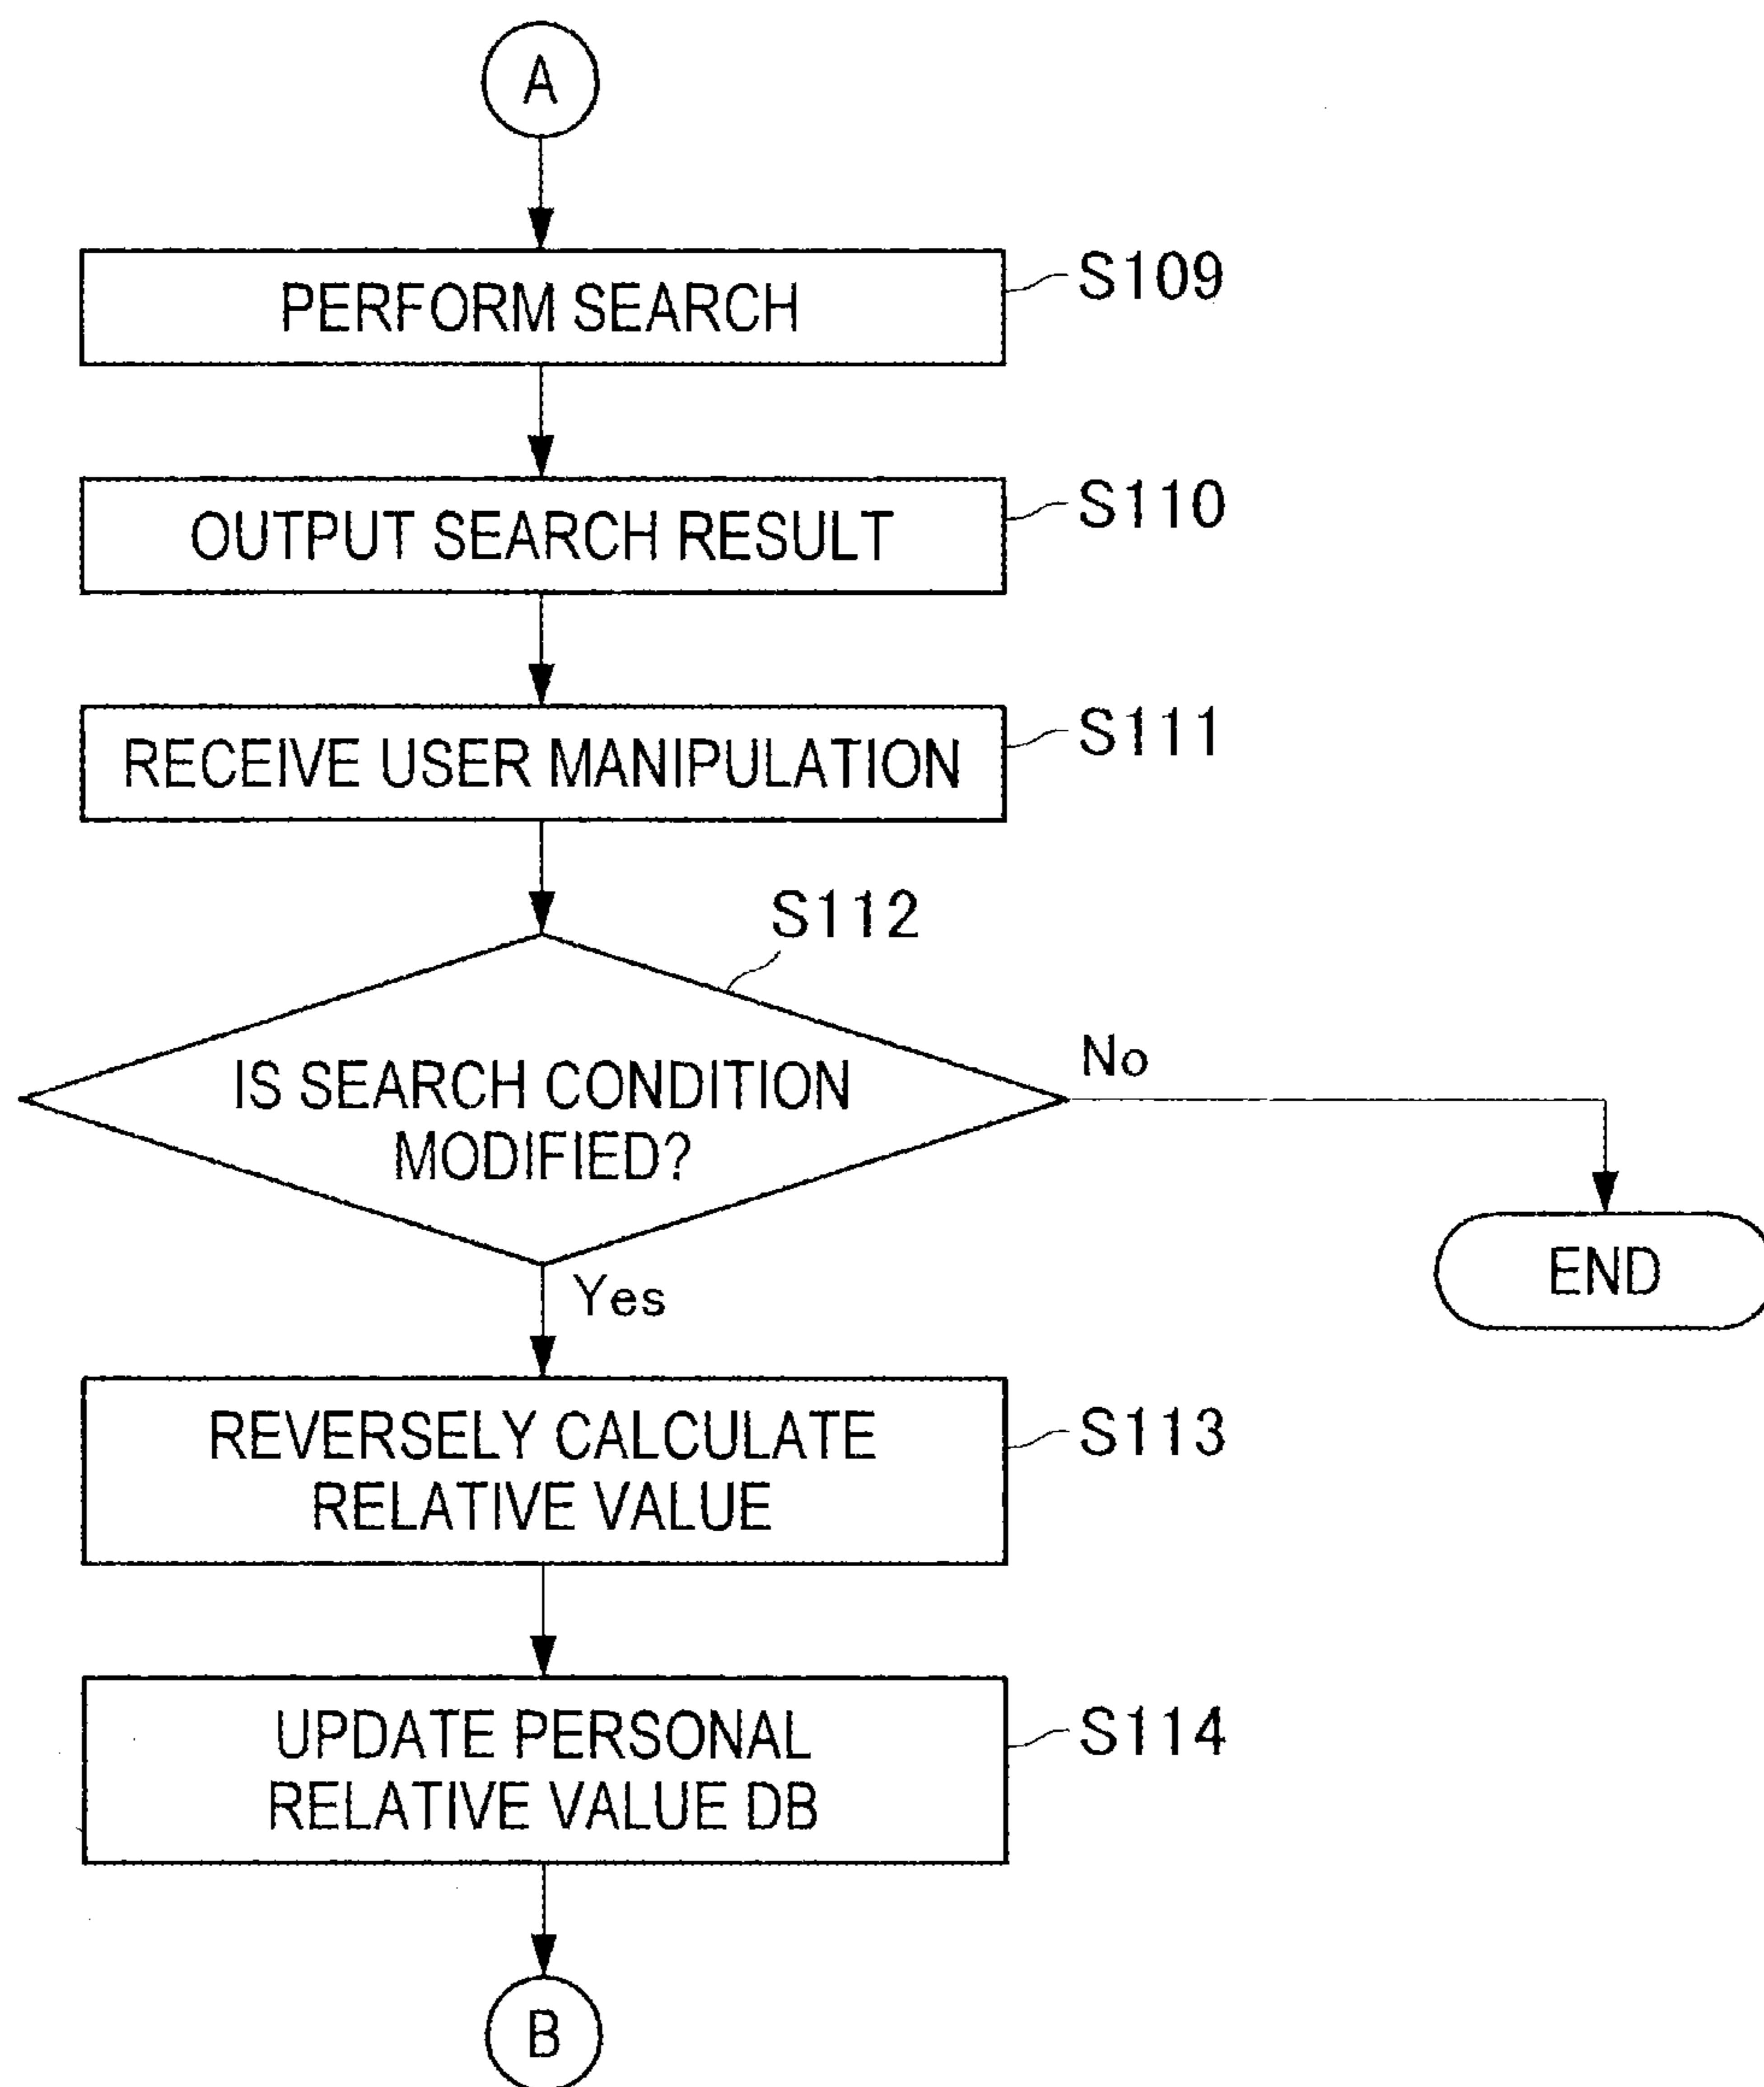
A

PERFORM SEARCH
S109

OUTPUT SEARCH RESULT
S110

RECEIVE USER MANIPULATION
S111

S112
IS SEARCH CONDITION MODIFIED?

No

END

Yes

REVERSELY CALCULATE RELATIVE VALUE
S113

UPDATE PERSONAL RELATIVE VALUE DB
S114

B